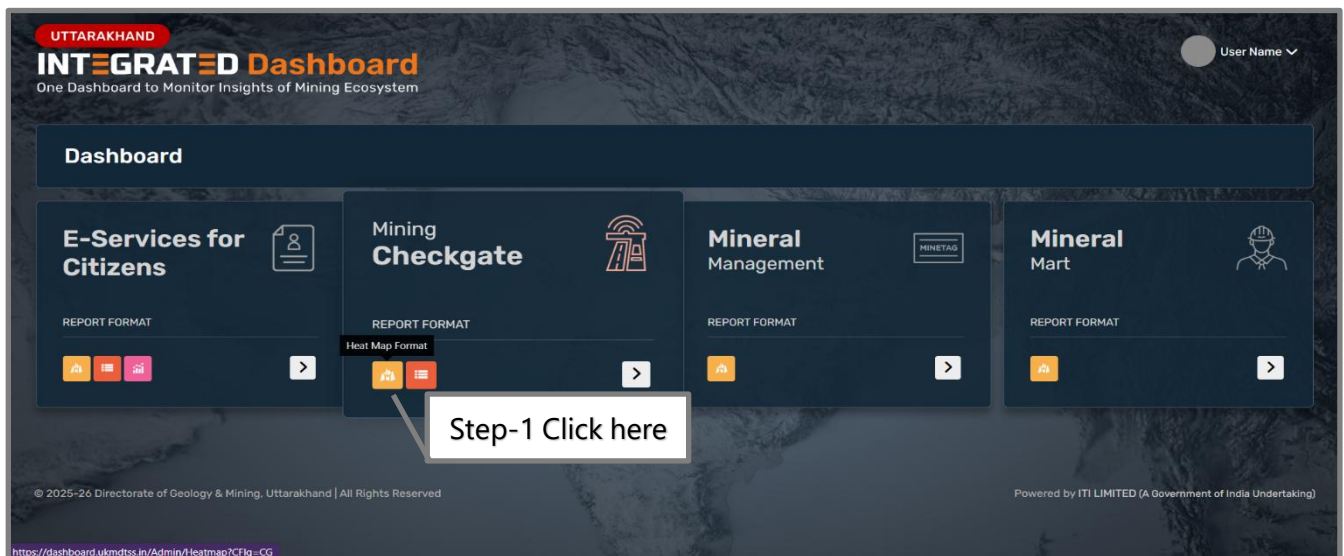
UTTARAKHAND
INTEGRATED Dashboard
One Dashboard to Monitor Insights of Mining Ecosystem

User Name

Dashboard

E-Services for Citizens

REPORT FORMAT

Mining Checkgate

REPORT FORMAT

Heat Map Format

Step-1 Click here

Mineral Management

MINETAG

REPORT FORMAT

Mineral Mart

REPORT FORMAT

© 2025-26 Directorate of Geology & Mining, Uttarakhand | All Rights Reserved

Powered by ITI LIMITED (A Government of India Undertaking)

https://dashboard.ukmdtss.in/Admin/Heatmap?CFlg=CG